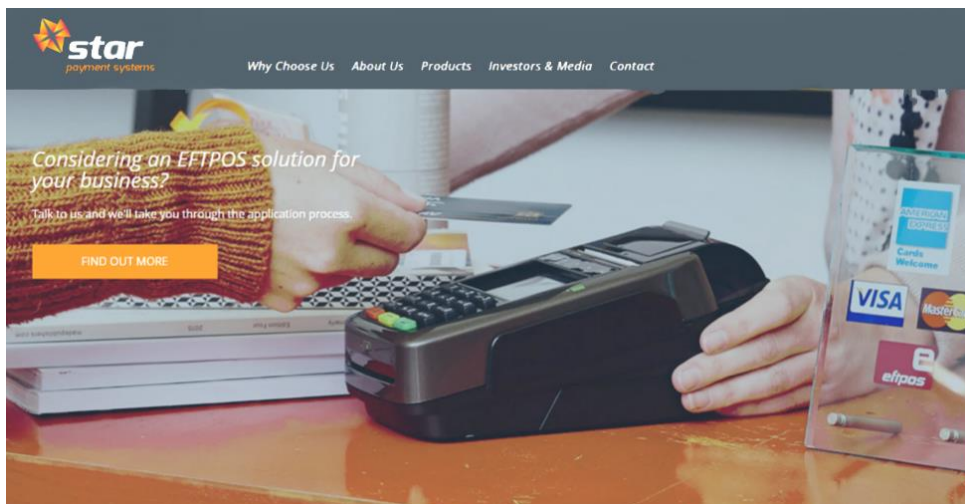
star
payment systems

Why Choose Us About Us Products Investors & Media Contact

Considering an EFTPOS solution for your business?

Talk to us and we'll take you through the application process.

FIND OUT MORE

AMERICAN EXPRESS
Cards Welcome

VISA

MasterCard

eftpos